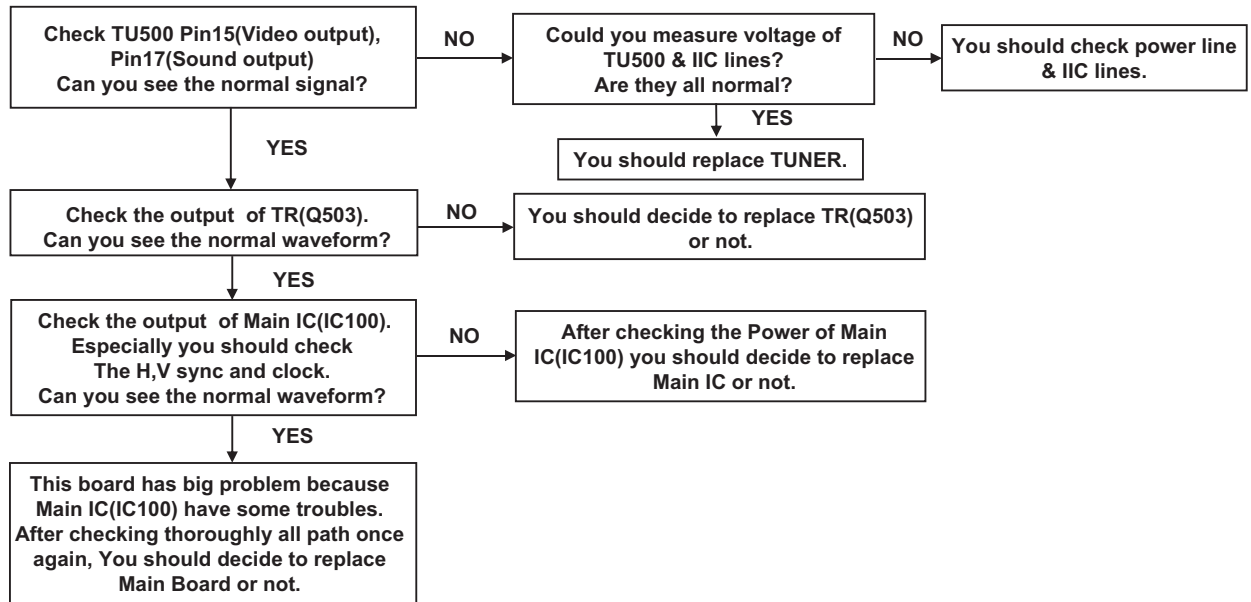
Check TU500 Pin15(Video output), Pin17(Sound output)
Can you see the normal signal?

NO

Could you measure voltage of TU500 & IIC lines?
Are they all normal?

NO

You should check power line & IIC lines.

YES

You should replace TUNER.

YES

Check the output of TR(Q503).
Can you see the normal waveform?

NO

You should decide to replace TR(Q503) or not.

YES

Check the output of Main IC(IC100).
Especially you should check
The H,V sync and clock.
Can you see the normal waveform?

NO

After checking the Power of Main IC(IC100) you should decide to replace Main IC or not.

YES

This board has big problem because Main IC(IC100) have some troubles.
After checking thoroughly all path once again, You should decide to replace Main Board or not.